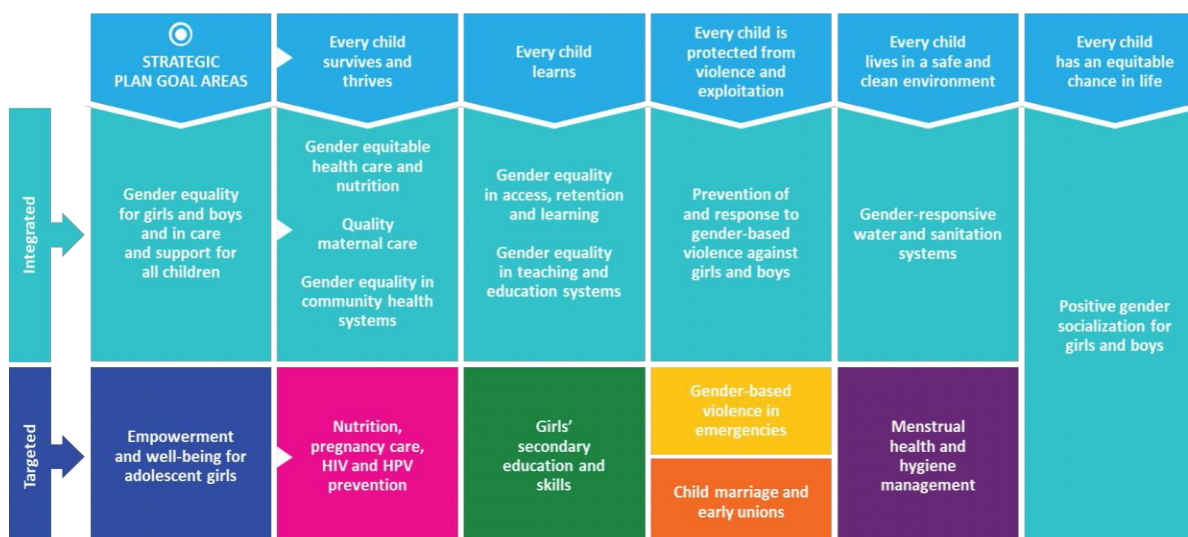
STRATEGIC PLAN GOAL AREAS

Every child survives and thrives

Every child learns

Every child is protected from violence and exploitation

Every child lives in a safe and clean environment

Every child has an equitable chance in life

Integrated

Gender equality for girls and boys and in care and support for all children

Gender equitable health care and nutrition

Quality maternal care

Gender equality in community health systems

Gender equality in access, retention and learning

Gender equality in teaching and education systems

Prevention of and response to gender-based violence against girls and boys

Gender-responsive water and sanitation systems

Positive gender socialization for girls and boys

Targeted

Empowerment and well-being for adolescent girls

Nutrition, pregnancy care, HIV and HPV prevention

Girls' secondary education and skills

Gender-based violence in emergencies

Child marriage and early unions

Menstrual health and hygiene management